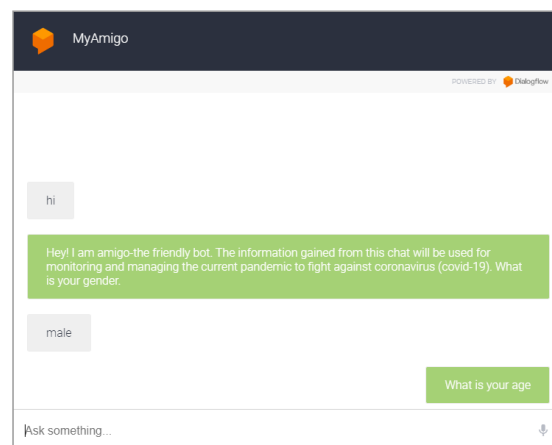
MyAmigo

POWERED BY Dialogflow

hi

Hey! I am amigo-the friendly bot. The information gained from this chat will be used for monitoring and managing the current pandemic to fight against coronavirus (covid-19). What is your gender.

male

What is your age

Ask something...